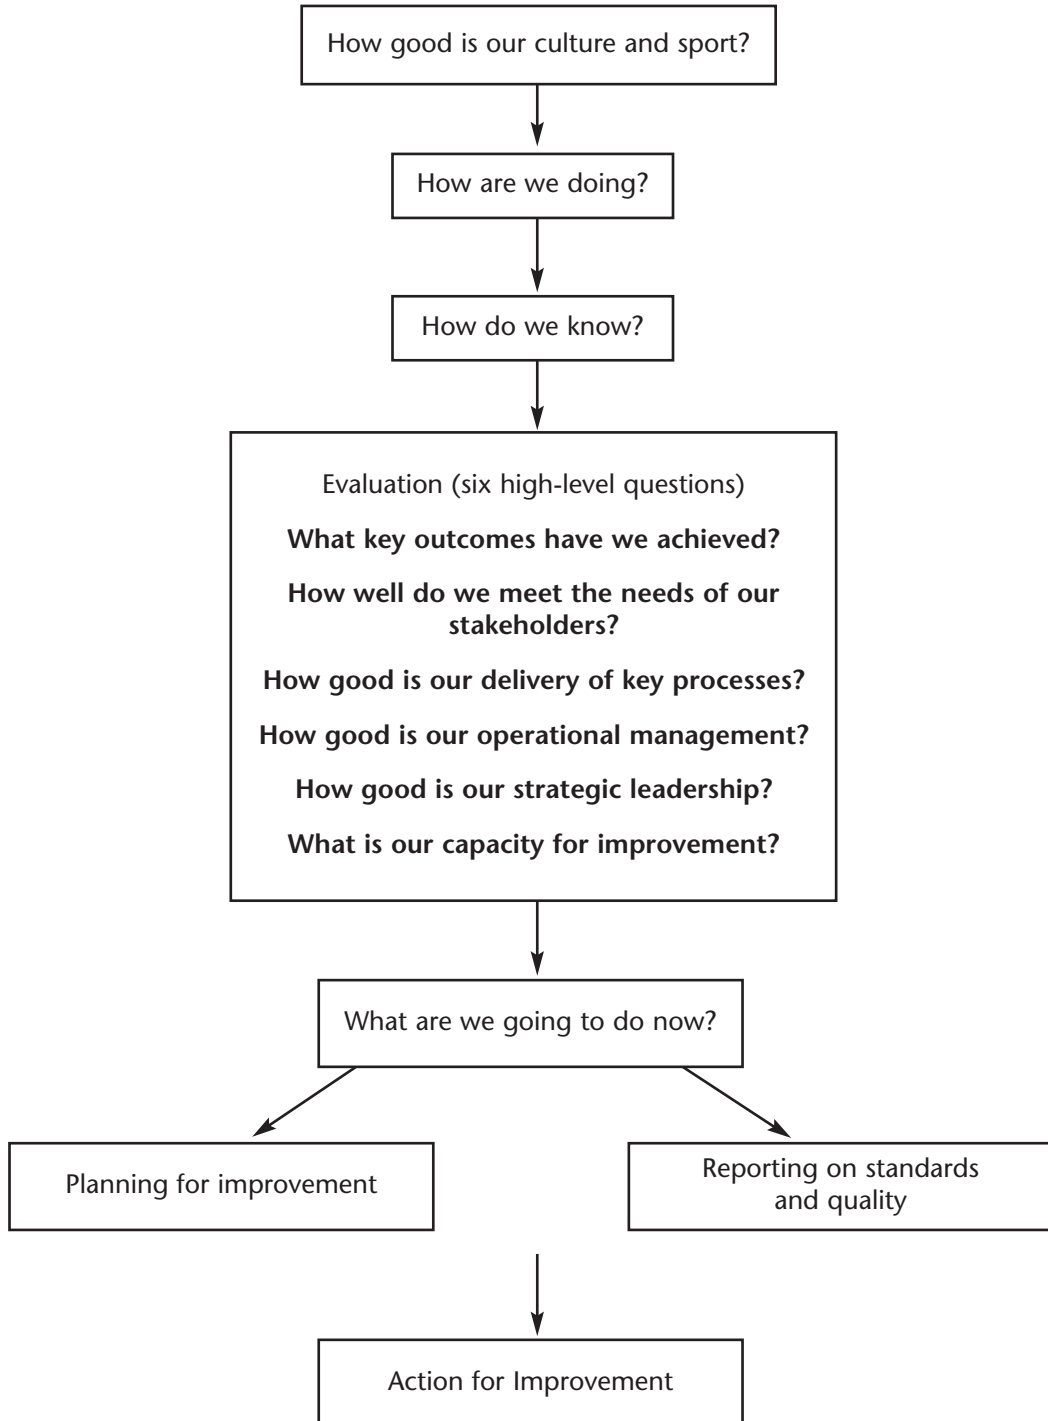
How good is our culture and sport?

How are we doing?

How do we know?

Evaluation (six high-level questions)

**What key outcomes have we achieved?**

**How well do we meet the needs of our stakeholders?**

**How good is our delivery of key processes?**

**How good is our operational management?**

**How good is our strategic leadership?**

**What is our capacity for improvement?**

What are we going to do now?

Planning for improvement

Reporting on standards and quality

Action for Improvement